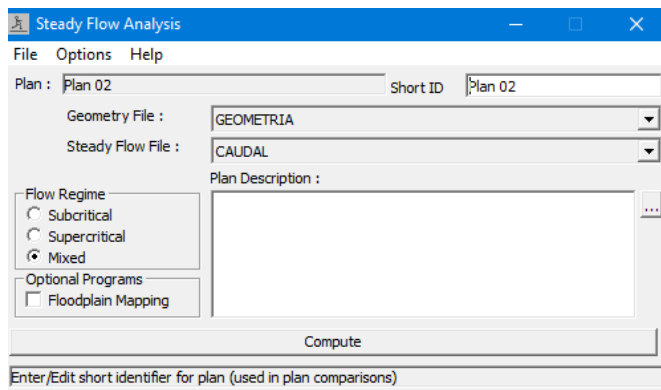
Steady Flow Analysis

File Options Help

Plan : Plan 02

Short ID Plan 02

Geometry File : GEOMETRIA

Steady Flow File : CAUDAL

Plan Description :

Flow Regime
Subcritical
Supercritical
Mixed

Optional Programs
Floodplain Mapping

...

Compute

Enter/Edit short identifier for plan (used in plan comparisons)